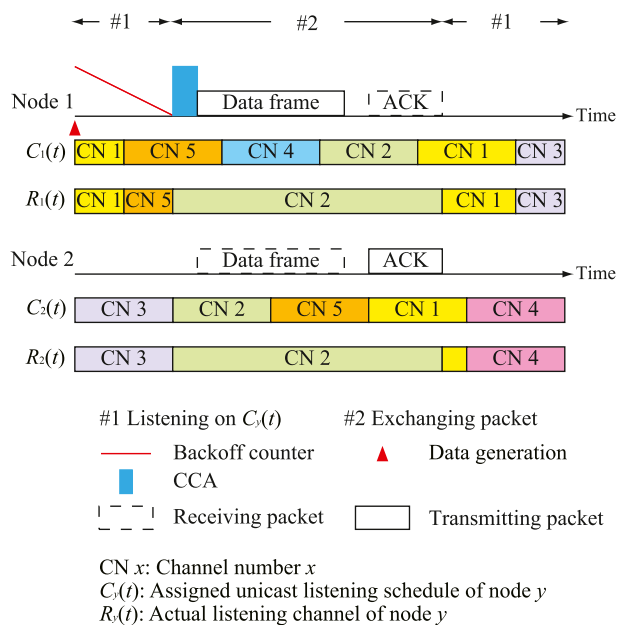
#1 #2 #1

Node 1

Data frame

ACK

Time

$C_1(t)$

| CN 1 | CN 5 | CN 4 | CN 2 | CN 1 | CN 3 |
|---|---|---|---|---|---|

$R_1(t)$

| CN 1 | CN 5 | CN 2 | CN 1 | CN 3 |
|---|---|---|---|---|

Node 2

Data frame

ACK

Time

$C_2(t)$

| CN 3 | CN 2 | CN 5 | CN 1 | CN 4 |
|---|---|---|---|---|

$R_2(t)$

| CN 3 | CN 2 | CN 4 |
|---|---|---|

#1 Listening on $C_y(t)$

#2 Exchanging packet

Backoff counter

Data generation

CCA

Receiving packet

Transmitting packet

CN $x$: Channel number $x$

$C_y(t)$: Assigned unicast listening schedule of node $y$

$R_y(t)$: Actual listening channel of node $y$